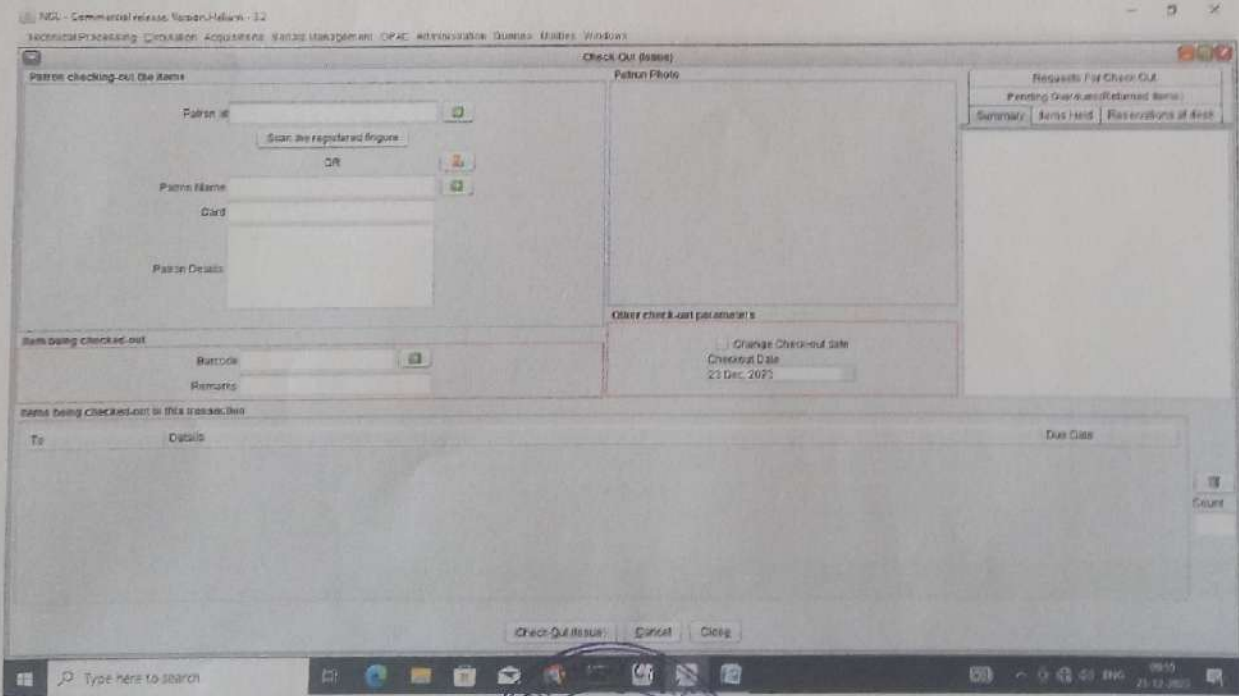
NGL - Commercial release Version Helium - 3.2

Technical Processing Circulation Acquisitions Serials Management OPAC Administration Queries Utilities Windows

Check Out (Issue)

Patron checking-out the items

Patron id

Scan the registered fingure

OR

Patron Name

Card

Patron Details

Patron Photo

Requests For Check Out

Pending Overdues/Returned items

Summary | Items Held | Reservations at desk

Other check-out parameters

Change Check-out date

Checkout Date

23 Dec 2023

Item being checked-out

Barcode

Remarks

Items being checked-out in this transaction

To | Details | Due Date

Count

Check Out (Issue) | Cancel | Close

Type here to search

ENG

09:15

23-12-2023